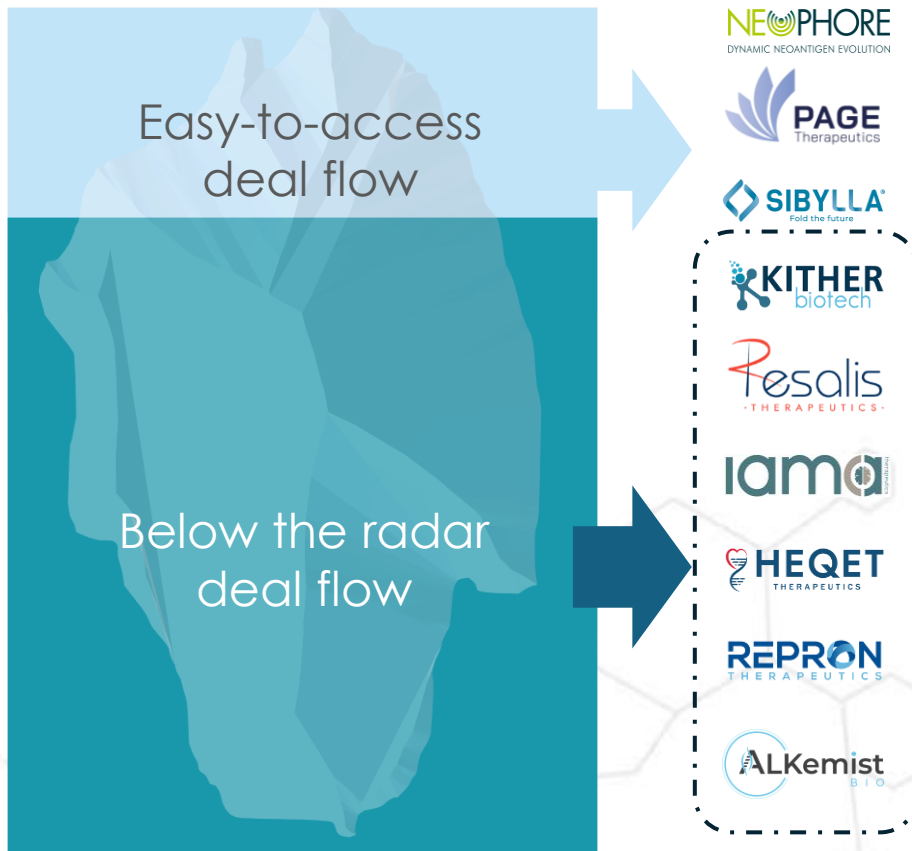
Easy-to-access deal flow

Below the radar deal flow

NEOPHORE
DYNAMIC NEOANTIGEN EVOLUTION

PAGE
Therapeutics

SIBYLLA
Fold the future

KITHER
biotech

Resalis
THERAPEUTICS

iama
therapeutics

HEQET
THERAPEUTICS

REPRON
THERAPEUTICS

ALKemist
BIO